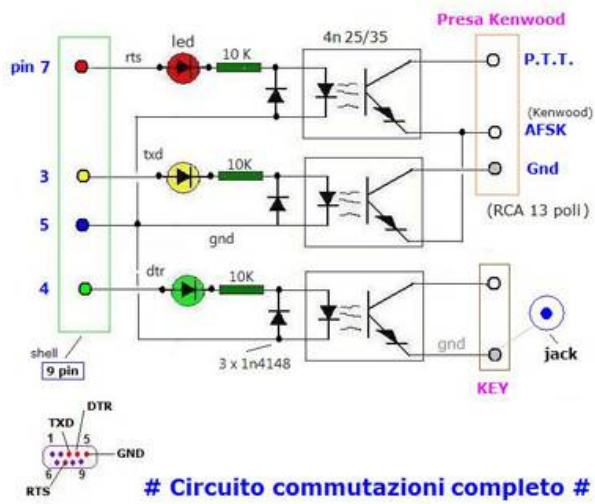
Presa Kenwood

pin 7
rts
led
10 K
4n 25/35
P.T.T.
(Kenwood)
AFSK
3
txd
10K
Gnd
5
gnd
(RCA 13 poli)
4
dtr
10K
gnd
jack
shell
9 pin
3 x 1n4148
KEY

DTR
TXD
1
5
GND
6
9
RTS

# Circuito commutazioni completo #